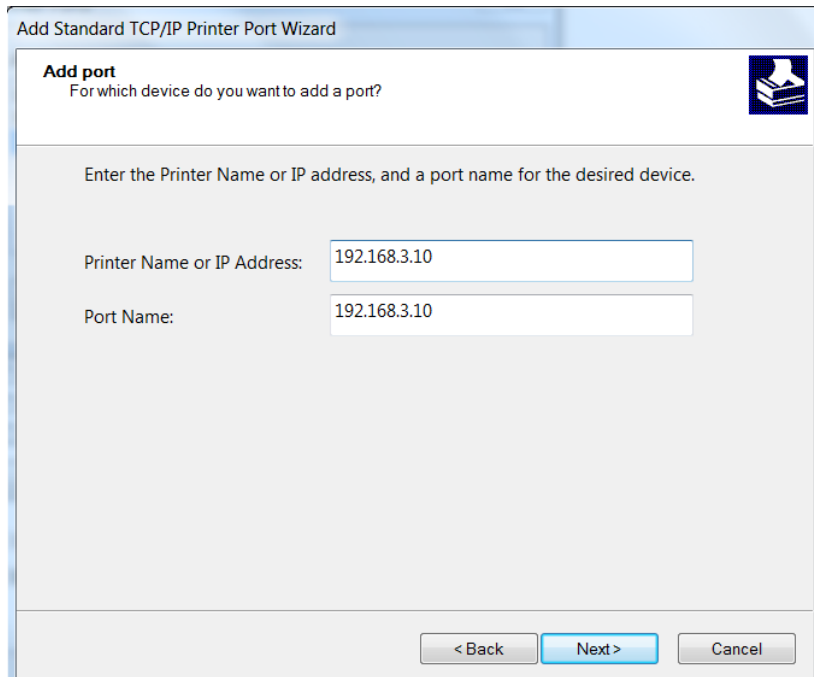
Add Standard TCP/IP Printer Port Wizard

Add port
For which device do you want to add a port?

Enter the Printer Name or IP address, and a port name for the desired device.

Printer Name or IP Address: 192.168.3.10

Port Name: 192.168.3.10

< Back
Next >
Cancel